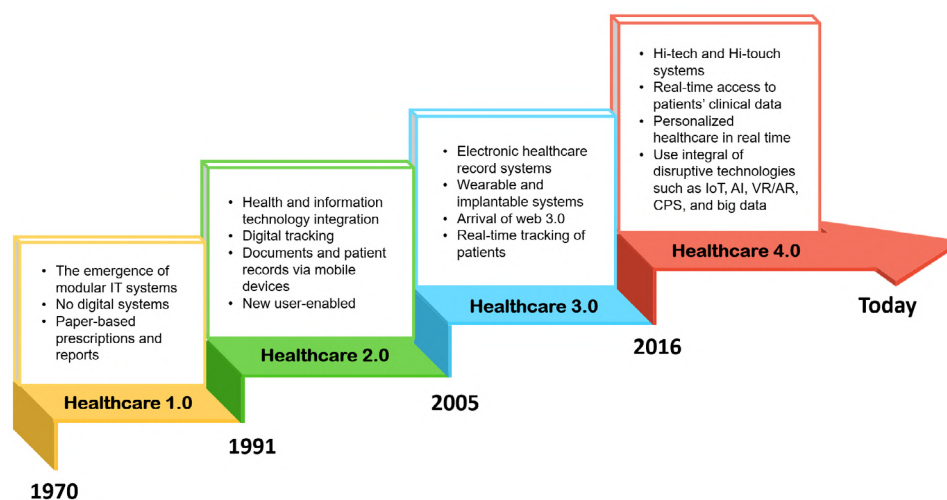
• The emergence of modular IT systems
• No digital systems
• Paper-based prescriptions and reports

Healthcare 1.0

1970

• Health and information technology integration
• Digital tracking
• Documents and patient records via mobile devices
• New user-enabled

Healthcare 2.0

1991

• Electronic healthcare record systems
• Wearable and implantable systems
• Arrival of web 3.0
• Real-time tracking of patients

Healthcare 3.0

2005

• Hi-tech and Hi-touch systems
• Real-time access to patients' clinical data
• Personalized healthcare in real time
• Use integral of disruptive technologies such as IoT, AI, VR/AR, CPS, and big data

Healthcare 4.0

2016

Today